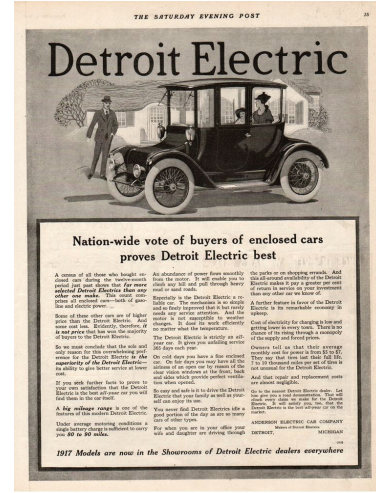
THE SATURDAY EVENING POST

Detroit Electric

Nation-wide vote of buyers of enclosed cars proves Detroit Electric best

A canvas of all those who bought enclosed cars during the twelve-month period just past shows that far more selected Detroit Electrics than any other one make. This count comprises all enclosed cars—both of gasoline and electric power.

Some of these other cars are of higher price than the Detroit Electric. And some cost less. Evidently, therefore, it is not price that has won the majority of buyers to the Detroit Electric.

So we must conclude that the sole and only reason for this overwhelming preference for the Detroit Electric is the superiority of the Detroit Electric—its ability to give better service at lower cost.

If you seek further facts to prove to your own satisfaction that the Detroit Electric is the best all-year car you will find them in the car itself.

A big mileage range is one of the features of this modern Detroit Electric.

Under average motoring conditions a single battery charge is sufficient to carry you 80 to 90 miles.

An abundance of power flows smoothly from the motor. It will enable you to climb any hill and pull through heavy sand or mud roads.

Especially is the Detroit Electric a reliable car. The mechanism is so simple and so finely improved that it but rarely needs any service attention. And the motor is not susceptible to weather changes. It does its work efficiently no matter what the temperature.

The Detroit Electric is strictly an all-year car. It gives you unfailing service 365 days each year.

On cold days you have a fine enclosed car. On fair days you may have all the airiness of an open car by reason of the clear vision windows at the front, back and sides which provide perfect ventilation when opened.

So easy and safe is it to drive the Detroit Electric that your family as well as yourself can enjoy its use.

You never find Detroit Electrics idle a good portion of the day as are so many cars of other types.

For when you are in your office your wife and daughter are driving through the parks or on shopping errands. And this all-around availability of the Detroit Electric makes it pay a greater per cent of return in service on your investment than any other car we know of.

A further feature in favor of the Detroit Electric is its remarkable economy in upkeep.

Cost of electricity for charging is low and getting lower in every town. There is no chance of its rising through a monopoly of the supply and forced prices.

Owners tell us that their average monthly cost for power is from $5 to $7. They say that tires last fully 12,000 to 15,000 miles per set of tires is not unusual for the Detroit Electric.

And that repair and replacement costs are almost negligible.

Go to the nearest Detroit Electric dealer. Let him give you a road demonstration. That will clearly show why we make the Detroit Electric. It will amply prove to you, too, that the Detroit Electric is the best all-year car on the market.

ANDERSON ELECTRIC CAR COMPANY
Makers of Detroit Electrics
DETROIT, MICHIGAN

1917 Models are now in the Showrooms of Detroit Electric dealers everywhere